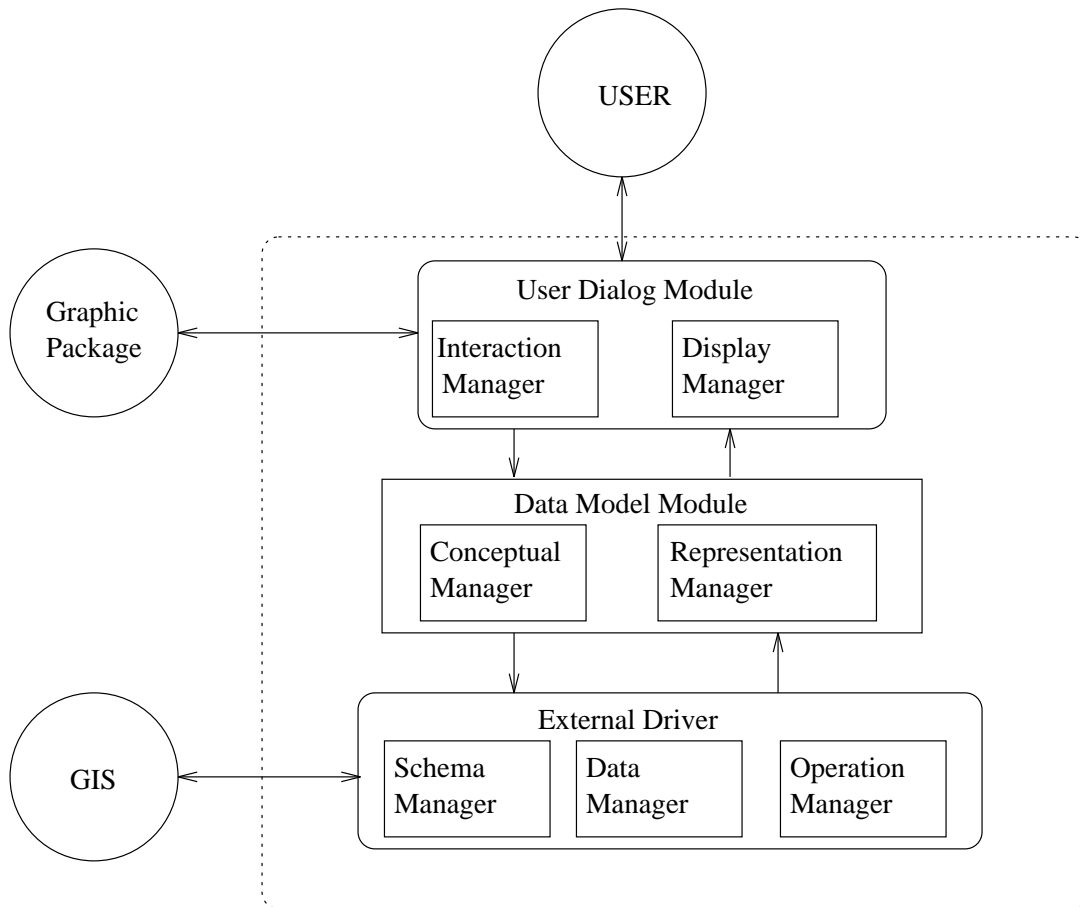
USER

Graphic Package

User Dialog Module

Interaction Manager

Display Manager

Data Model Module

Conceptual Manager

Representation Manager

GIS

External Driver

Schema Manager

Data Manager

Operation Manager